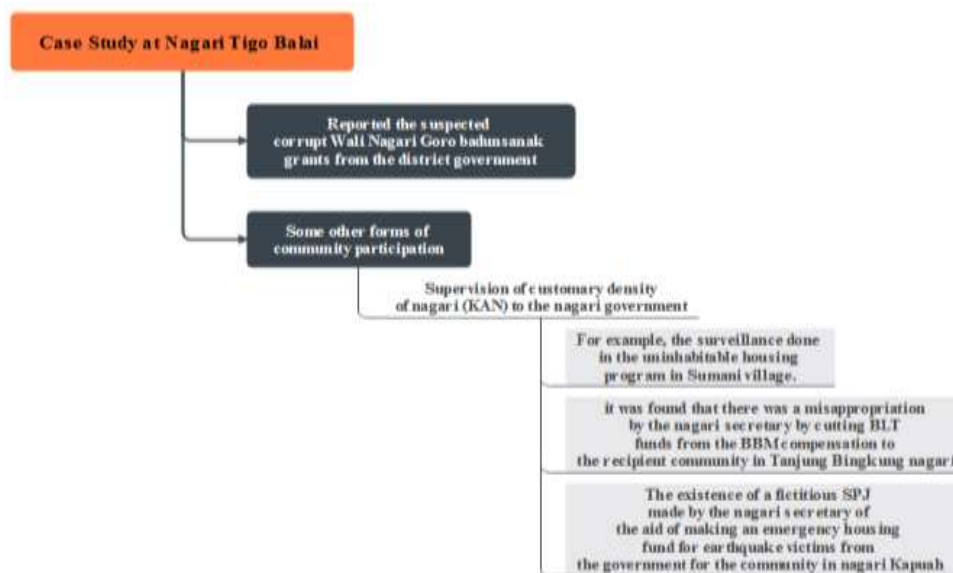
Case Study at Nagari Tigo Balai

Reported the suspected corrupt Wali Nagari Goro badunsanak grants from the district government

Some other forms of community participation

Supervision of customary density of nagari (KAN) to the nagari government

For example, the surveillance done in the uninhabitable housing program in Sumani village.

it was found that there was a misappropriation by the nagari secretary by cutting BLT funds from the BBM compensation to the recipient community in Tanjung Bingkung nagari

The existence of a fictitious SPJ made by the nagari secretary of the aid of making an emergency housing fund for earthquake victims from the government for the community in nagari Kapuah